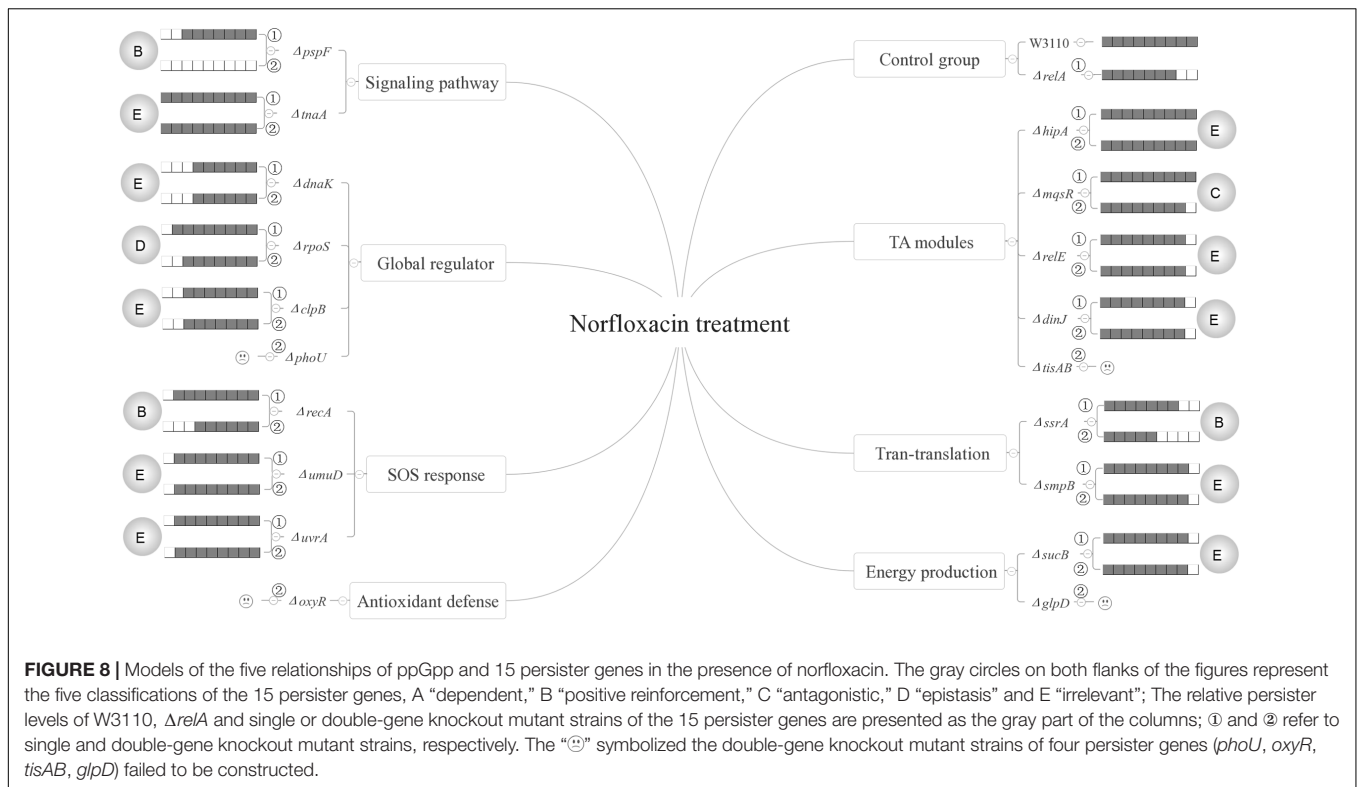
B ① $\Delta pspF$ ②
E ① $\Delta tnaA$ ②
Signaling pathway

E ① $\Delta dnaK$ ②
D ① $\Delta rpoS$ ②
E ① $\Delta clpB$ ②
② $\Delta phoU$
Global regulator

B ① $\Delta recA$ ②
E ① $\Delta umuD$ ②
E ① $\Delta uvrA$ ②
SOS response

② $\Delta oxyR$
Antioxidant defense

Norfloxacin treatment

Control group
W3110
$\Delta relA$ ①

TA modules
$\Delta hipA$ ① ② E
$\Delta mqsR$ ① ② C
$\Delta relE$ ① ② E
$\Delta dinJ$ ① ② E
$\Delta tisAB$ ②

Tran-translation
$\Delta ssrA$ ① ② B
$\Delta smpB$ ① ② E

Energy production
$\Delta sucB$ ① ② E
$\Delta glpD$ ②

**FIGURE 8 |** Models of the five relationships of ppGpp and 15 persister genes in the presence of norfloxacin. The gray circles on both flanks of the figures represent the five classifications of the 15 persister genes, A "dependent," B "positive reinforcement," C "antagonistic," D "epistasis" and E "irrelevant"; The relative persister levels of W3110, Δ*relA* and single or double-gene knockout mutant strains of the 15 persister genes are presented as the gray part of the columns; ① and ② refer to single and double-gene knockout mutant strains, respectively. The "☹" symbolized the double-gene knockout mutant strains of four persister genes (*phoU*, *oxyR*, *tisAB*, *glpD*) failed to be constructed.